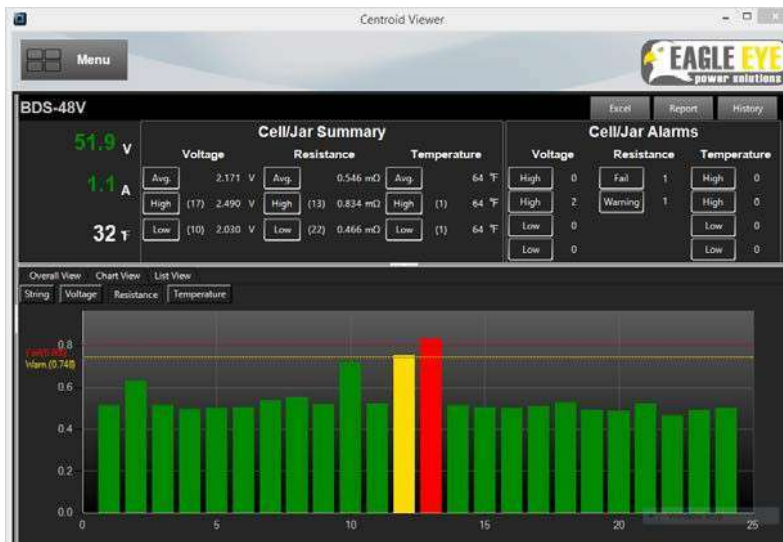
Centroid Viewer

Menu

EAGLE EYE
power solutions

BDS-48V

Excel Report History

51.9 V

1.1 A

32 °F

Cell/Jar Summary

| | Voltage | | Resistance | | Temperature |
|---|---|---|---|---|---|
| Avg. | 2.171 V | Avg. | 0.546 mΩ | Avg. | 64 °F |
| High | (17) 2.490 V | High | (13) 0.834 mΩ | High | (1) 64 °F |
| Low | (10) 2.030 V | Low | (22) 0.466 mΩ | Low | (1) 64 °F |

Cell/Jar Alarms

| Voltage | | Resistance | | Temperature | |
|---|---|---|---|---|---|
| High | 0 | Fail | 1 | High | 0 |
| High | 2 | Warning | 1 | High | 0 |
| Low | 0 | | | Low | 0 |
| Low | 0 | | | Low | 0 |

Overall View Chart View List View

String Voltage Resistance Temperature

Fail (0.8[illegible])
Warn (0.748)

0.8
0.6
0.4
0.2
0.0

0 5 10 15 20 25